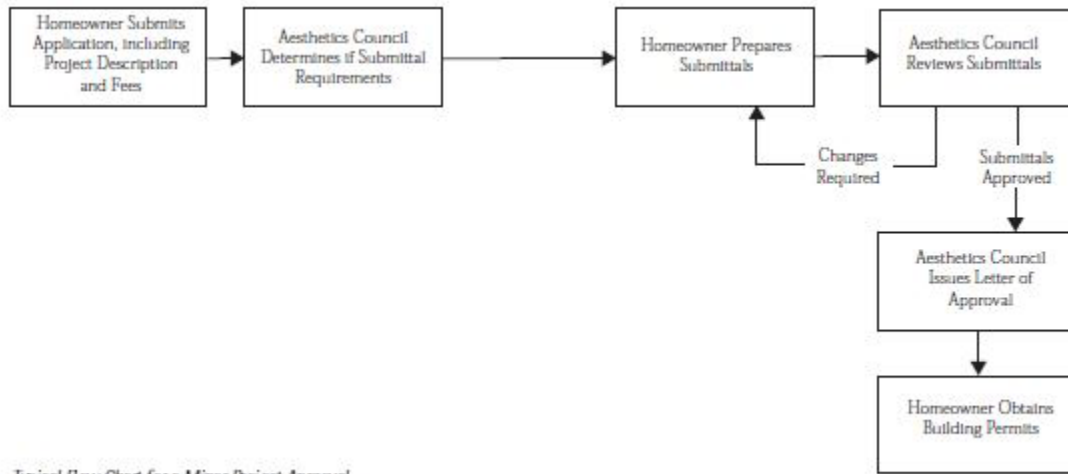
Homeowner Submits Application, including Project Description and Fees

Aesthetics Council Determines if Submittal Requirements

Homeowner Prepares Submittals

Aesthetics Council Reviews Submittals

Changes Required

Submittals Approved

Aesthetics Council Issues Letter of Approval

Homeowner Obtains Building Permits

Typical Flow Chart for a Minor Project Approval